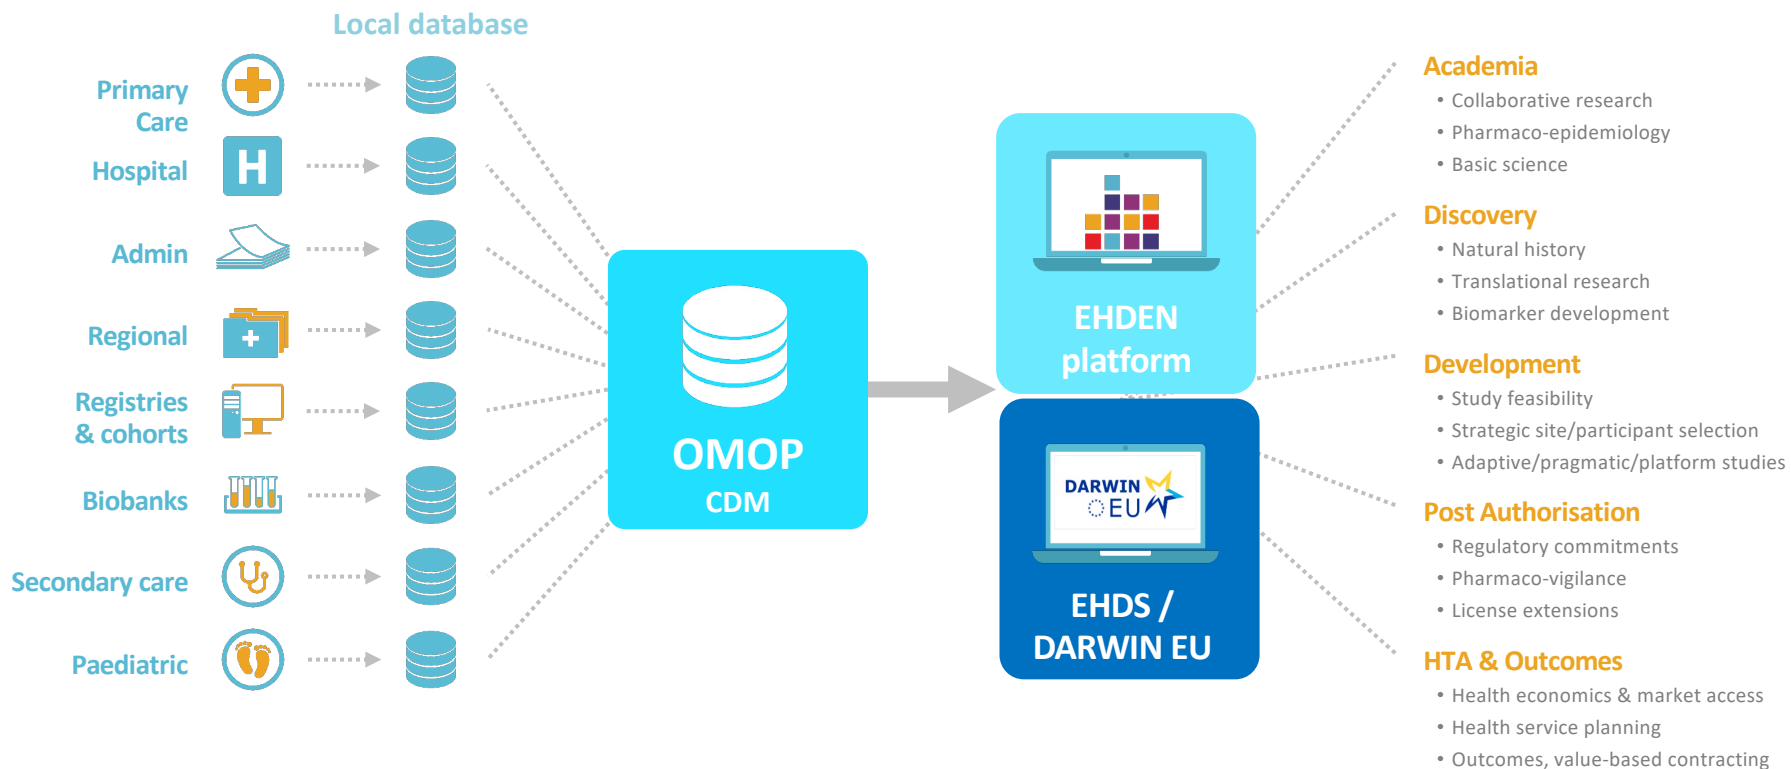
Local database

Primary Care

Hospital

Admin

Regional

Registries & cohorts

Biobanks

Secondary care

Paediatric

OMOP
CDM

EHDEN platform

DARWIN EU

EHDS / DARWIN EU

Academia
• Collaborative research
• Pharmaco-epidemiology
• Basic science

Discovery
• Natural history
• Translational research
• Biomarker development

Development
• Study feasibility
• Strategic site/participant selection
• Adaptive/pragmatic/platform studies

Post Authorisation
• Regulatory commitments
• Pharmaco-vigilance
• License extensions

HTA & Outcomes
• Health economics & market access
• Health service planning
• Outcomes, value-based contracting